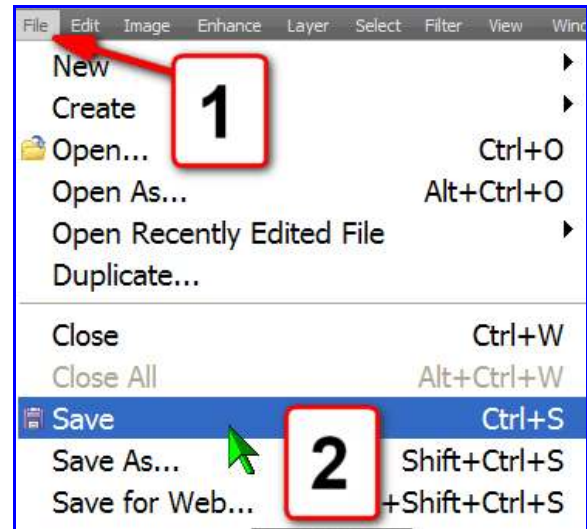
File Edit Image Enhance Layer Select Filter View Wind

New
Create
1
Open... Ctrl+O
Open As... Alt+Ctrl+O
Open Recently Edited File
Duplicate...

Close Ctrl+W
Close All Alt+Ctrl+W
Save Ctrl+S
2
Save As... Shift+Ctrl+S
Save for Web... +Shift+Ctrl+S